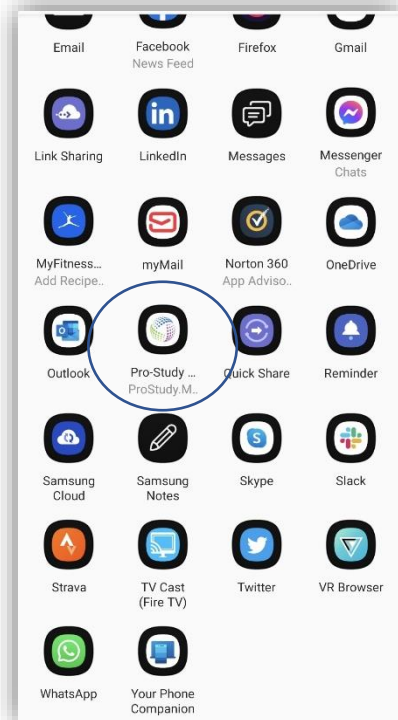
Email

Facebook
News Feed

Firefox

Gmail

Link Sharing

LinkedIn

Messages

Messenger
Chats

MyFitness...
Add Recipe...

myMail

Norton 360
App Adviso..

OneDrive

Outlook

Pro-Study ...
ProStudy.M..

Quick Share

Reminder

Samsung Cloud

Samsung Notes

Skype

Slack

Strava

TV Cast (Fire TV)

Twitter

VR Browser

WhatsApp

Your Phone Companion